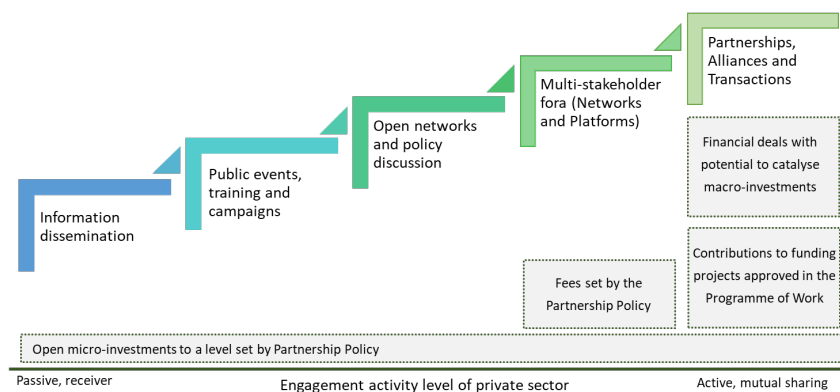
Information dissemination

Public events, training and campaigns

Open networks and policy discussion

Multi-stakeholder fora (Networks and Platforms)

Partnerships, Alliances and Transactions

Financial deals with potential to catalyse macro-investments

Contributions to funding projects approved in the Programme of Work

Fees set by the Partnership Policy

Open micro-investments to a level set by Partnership Policy

Passive, receiver

Engagement activity level of private sector

Active, mutual sharing